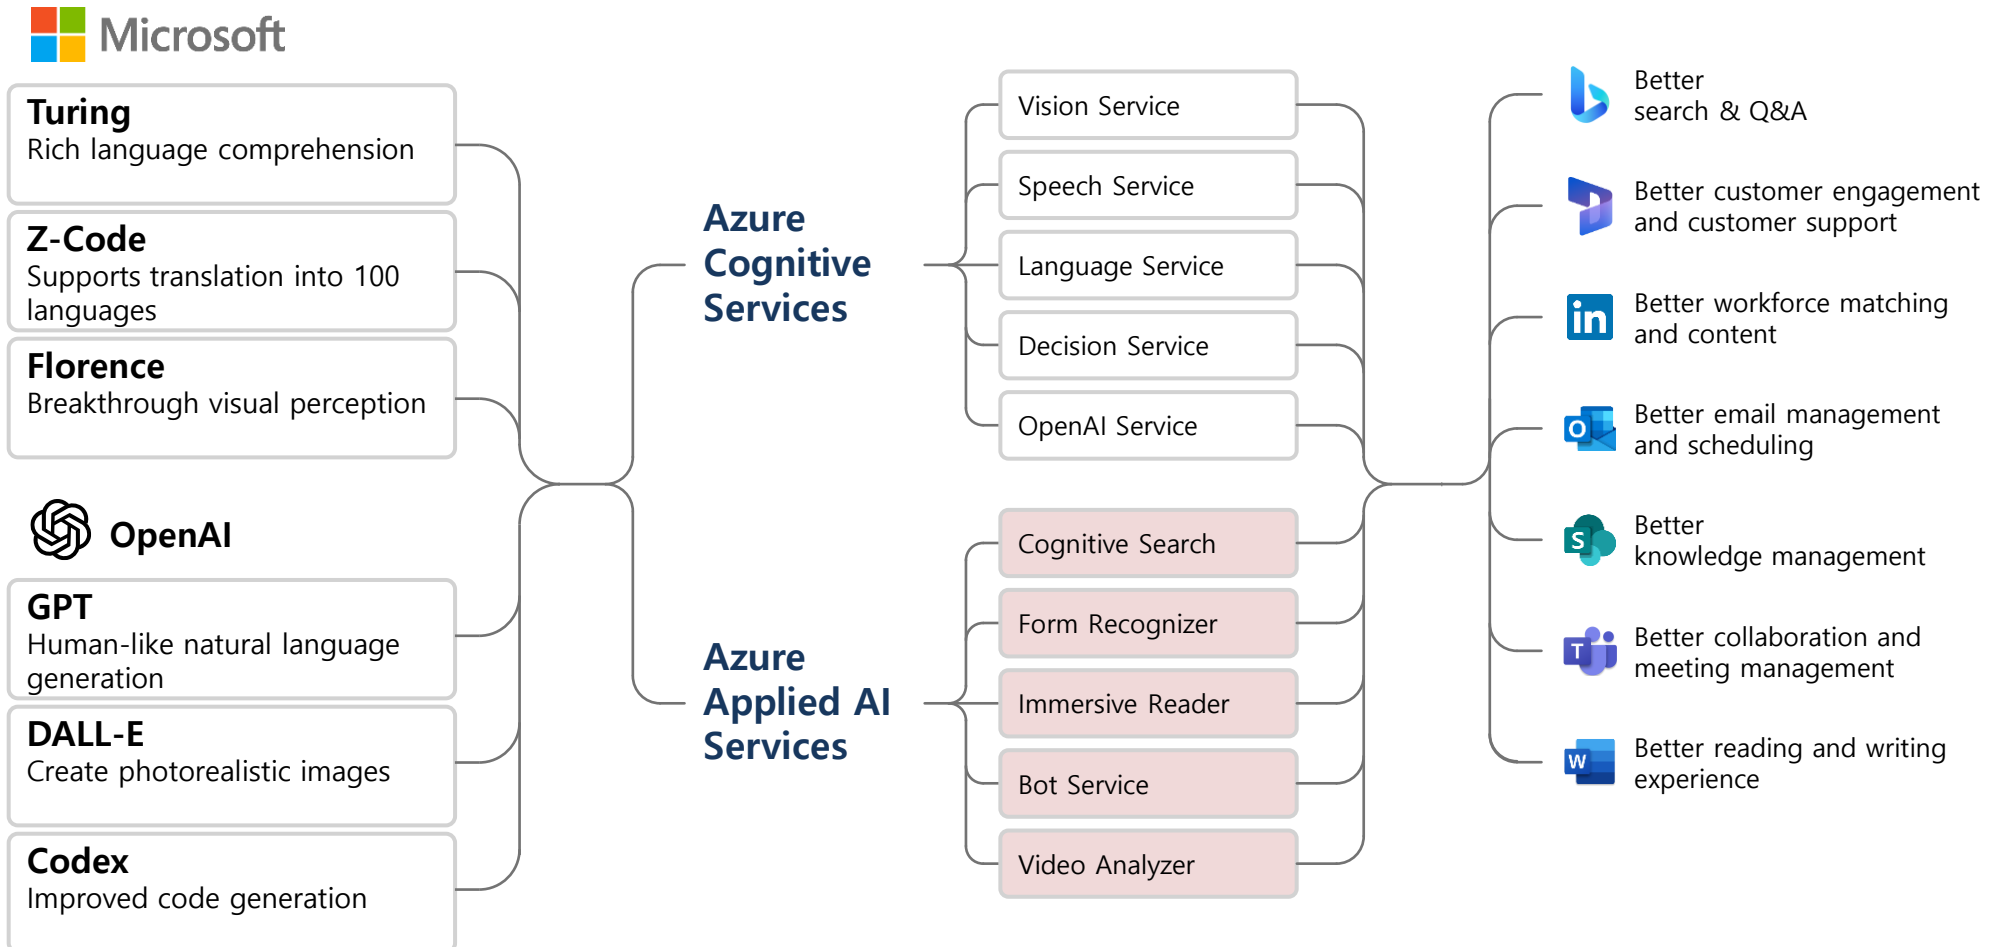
Microsoft

Turing
Rich language comprehension

Z-Code
Supports translation into 100 languages

Florence
Breakthrough visual perception

OpenAI

GPT
Human-like natural language generation

DALL-E
Create photorealistic images

Codex
Improved code generation

Azure Cognitive Services

Azure Applied AI Services

Vision Service

Speech Service

Language Service

Decision Service

OpenAI Service

Cognitive Search

Form Recognizer

Immersive Reader

Bot Service

Video Analyzer

Better search & Q&A

Better customer engagement and customer support

Better workforce matching and content

Better email management and scheduling

Better knowledge management

Better collaboration and meeting management

Better reading and writing experience